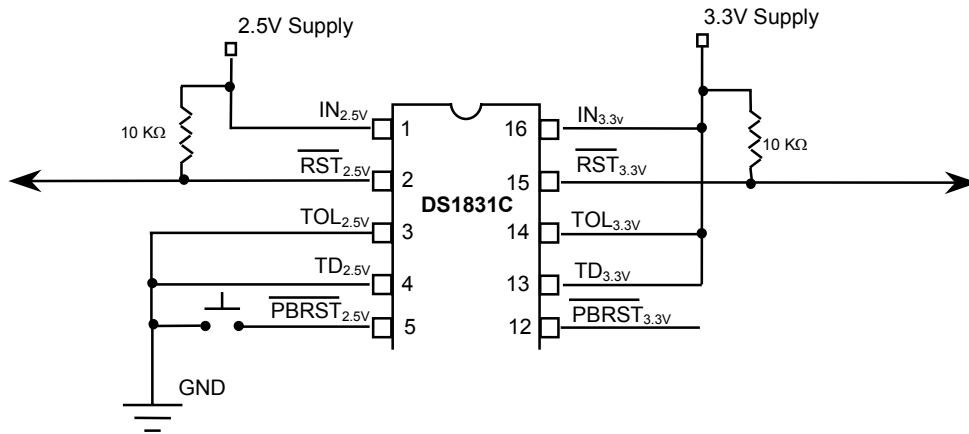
2.5V Supply

3.3V Supply

10 KΩ

$IN_{2.5V}$ 1

$\overline{RST}_{2.5V}$ 2

$TOL_{2.5V}$ 3

$TD_{2.5V}$ 4

$\overline{PBRST}_{2.5V}$ 5

DS1831C

16 $IN_{3.3v}$

15 $\overline{RST}_{3.3V}$

14 $TOL_{3.3V}$

13 $TD_{3.3V}$

12 $\overline{PBRST}_{3.3V}$

10 KΩ

GND